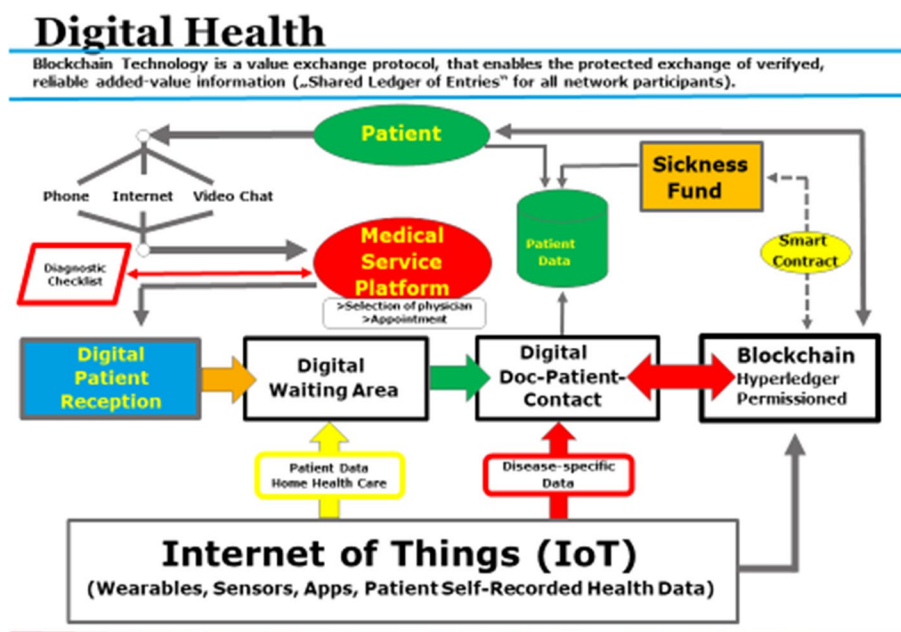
Digital Health

Blockchain Technology is a value exchange protocol, that enables the protected exchange of verifyed, reliable added-value information („Shared Ledger of Entries" for all network participants).

Patient

Sickness Fund

Phone Internet Video Chat

Patient Data

Smart Contract

Diagnostic Checklist

Medical Service Platform

>Selection of physician
>Appointment

Digital Patient Reception

Digital Waiting Area

Digital Doc-Patient-Contact

Blockchain Hyperledger Permissioned

Patient Data Home Health Care

Disease-specific Data

Internet of Things (IoT)
(Wearables, Sensors, Apps, Patient Self-Recorded Health Data)